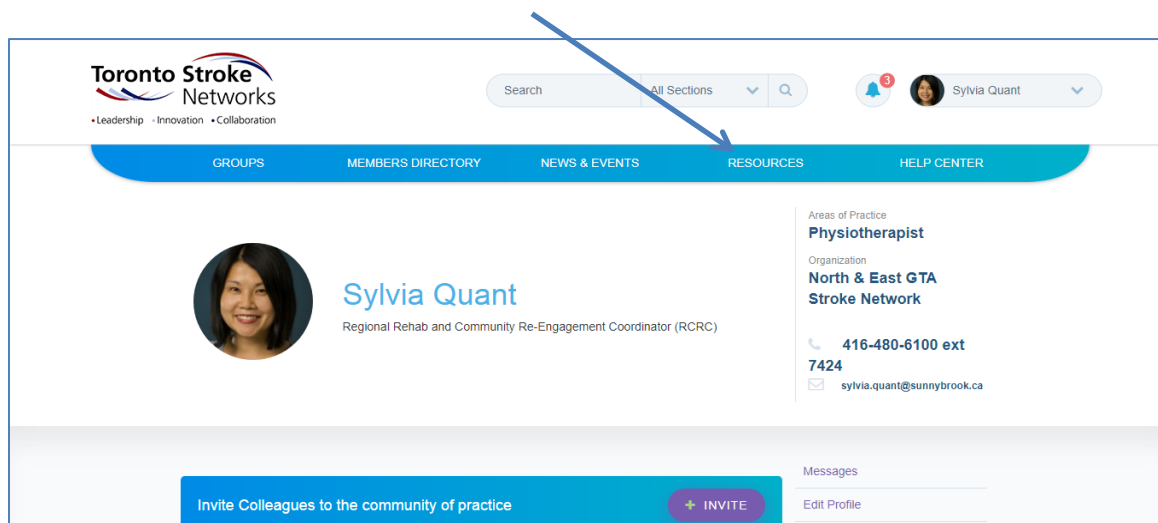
Toronto Stroke Networks
• Leadership • Innovation • Collaboration

Search
All Sections

3
Sylvia Quant

GROUPS
MEMBERS DIRECTORY
NEWS & EVENTS
RESOURCES
HELP CENTER

Sylvia Quant
Regional Rehab and Community Re-Engagement Coordinator (RCRC)

Areas of Practice
Physiotherapist
Organization
North & East GTA Stroke Network

416-480-6100 ext 7424
sylvia.quant@sunnybrook.ca

Invite Colleagues to the community of practice
+ INVITE

Messages
Edit Profile